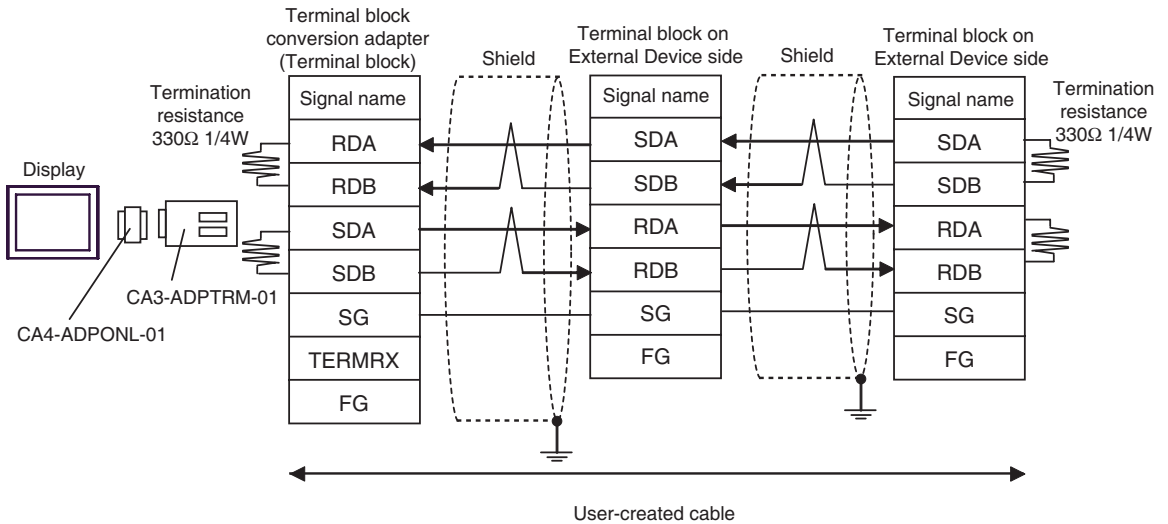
Terminal block conversion adapter (Terminal block)

Shield

Terminal block on External Device side

Shield

Terminal block on External Device side

Termination resistance 330Ω 1/4W

Termination resistance 330Ω 1/4W

Display

| Signal name |
|---|
| RDA |
| RDB |
| SDA |
| SDB |
| SG |
| TERMRX |
| FG |

| Signal name |
|---|
| SDA |
| SDB |
| RDA |
| RDB |
| SG |
| FG |

| Signal name |
|---|
| SDA |
| SDB |
| RDA |
| RDB |
| SG |
| FG |

CA3-ADPTRM-01

CA4-ADPONL-01

User-created cable